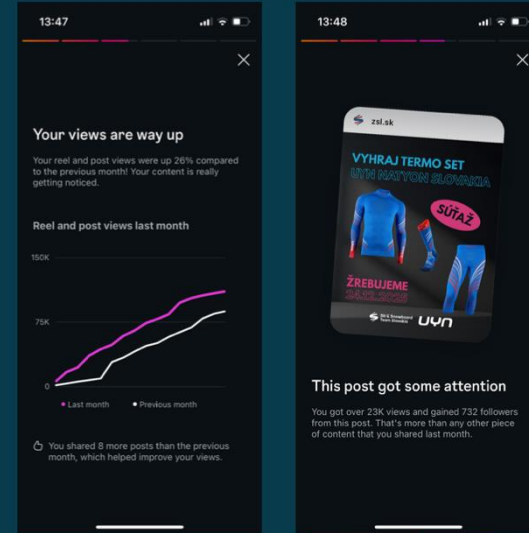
13:47

Your views are way up

Your reel and post views were up 26% compared to the previous month! Your content is really getting noticed.

Reel and post views last month

150K

75K

0

Last month

Previous month

You shared 8 more posts than the previous month, which helped improve your views.

13:48

zsl.sk

VYHRAJ TERMO SET UYN NATYON SLOVAKIA

SÚŤAŽ

ŽREBUJEME

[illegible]

Ski & Snowboard Team Slovakia

UYN

This post got some attention

You got over 23K views and gained 732 followers from this post. That's more than any other piece of content that you shared last month.